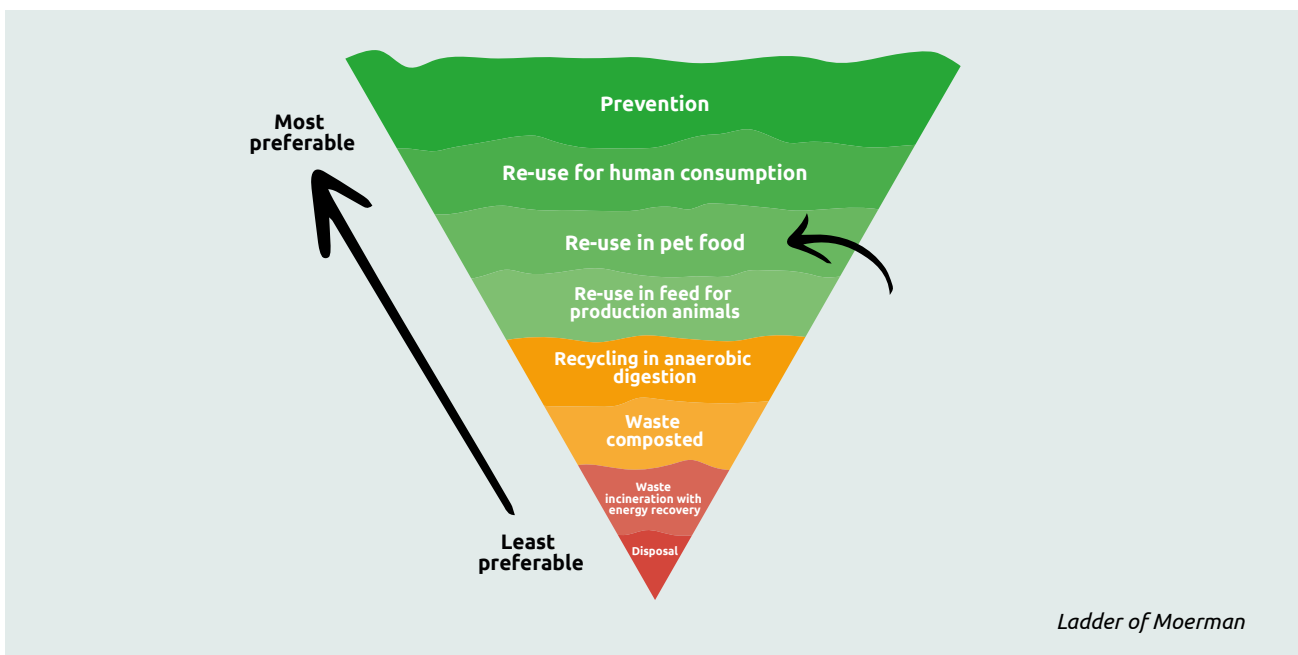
Most preferable

Prevention

Re-use for human consumption

Re-use in pet food

Re-use in feed for production animals

Recycling in anaerobic digestion

Waste composted

Waste incineration with energy recovery

Disposal

Least preferable

Ladder of Moerman